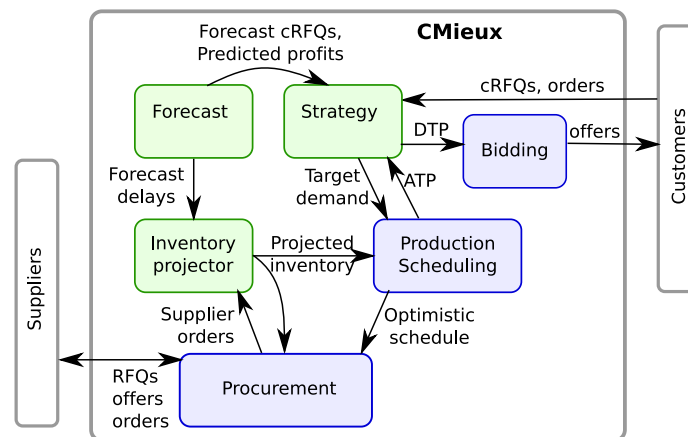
CMieux

Forecast cRFQs, Predicted profits

Forecast

Strategy

cRFQs, orders

DTP

Bidding

offers

Customers

Forecast delays

Target demand

ATP

Suppliers

Inventory projector

Projected inventory

Production Scheduling

Supplier orders

Optimistic schedule

RFQs offers orders

Procurement